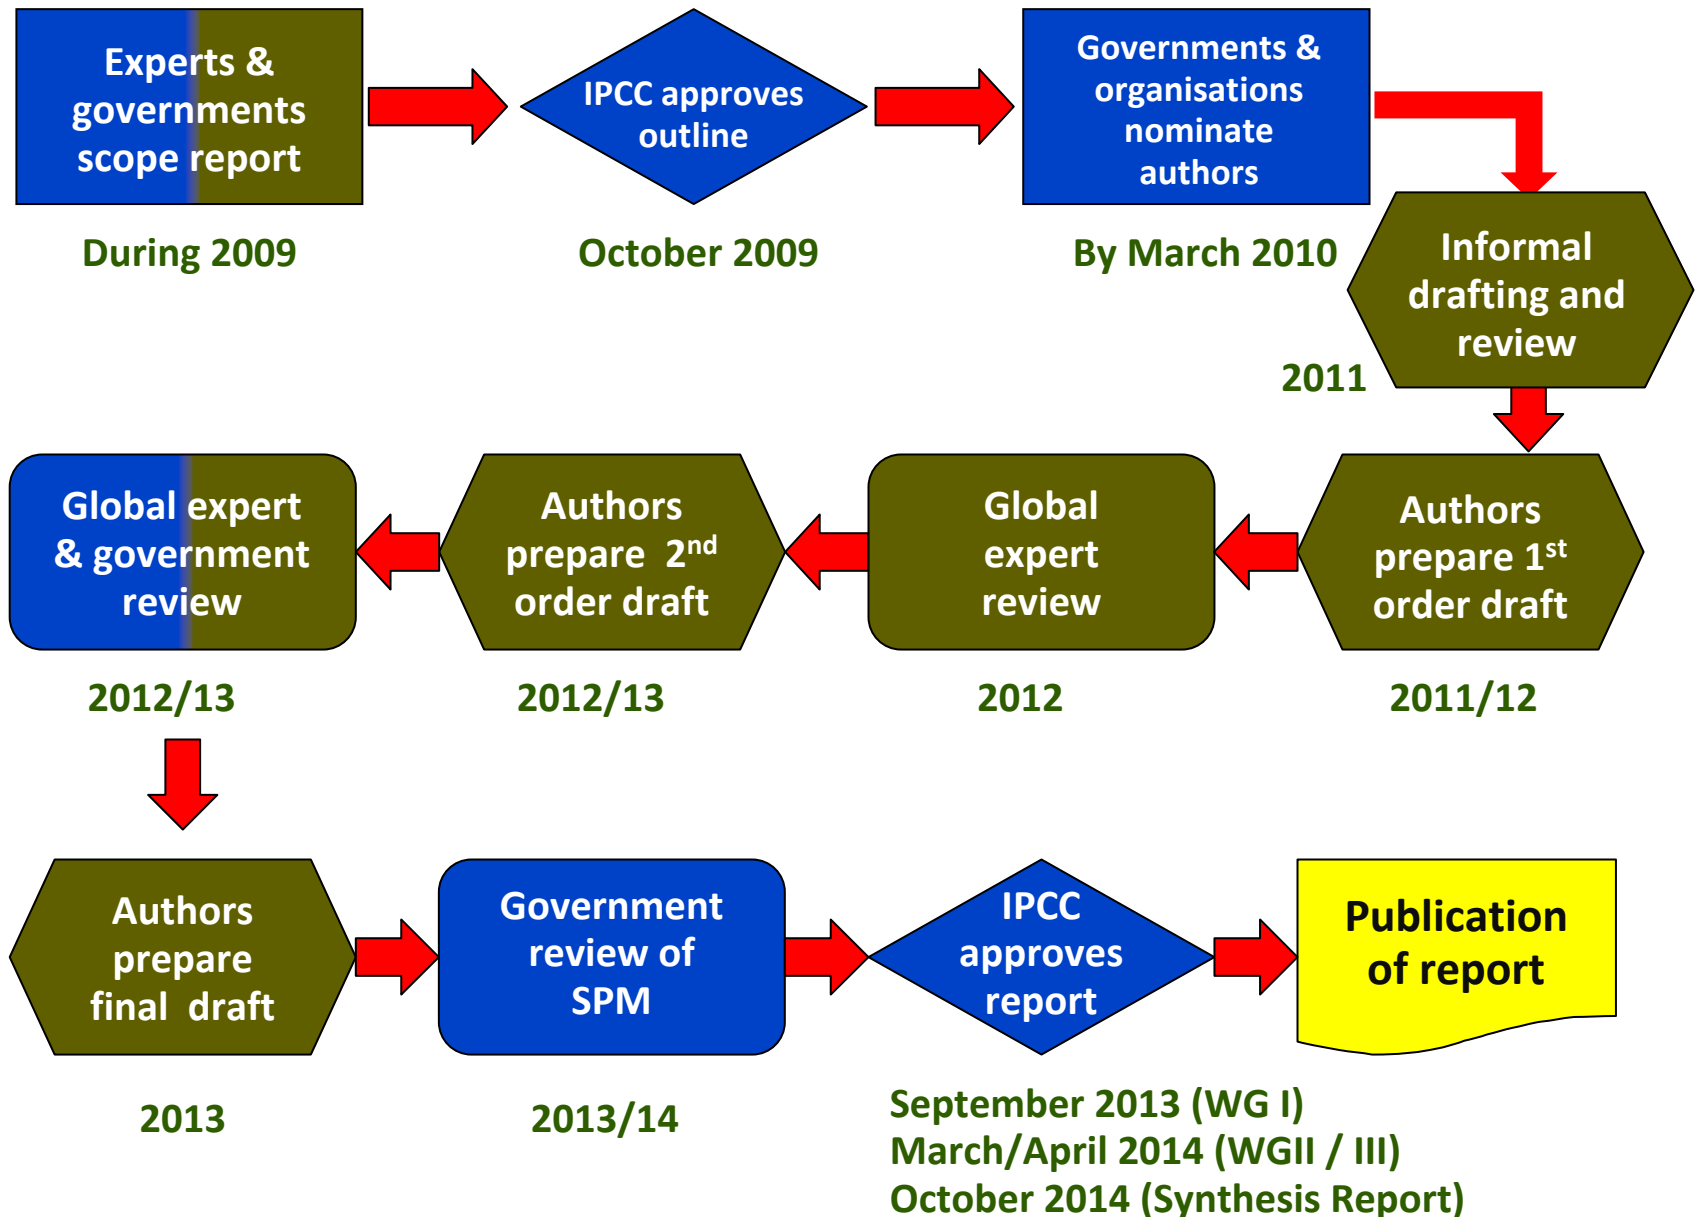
Experts & governments scope report

During 2009

IPCC approves outline

October 2009

Governments & organisations nominate authors

By March 2010

Informal drafting and review

2011

Authors prepare 1$^{st}$ order draft

2011/12

Global expert review

2012

Authors prepare 2$^{nd}$ order draft

2012/13

Global expert & government review

2012/13

Authors prepare final draft

2013

Government review of SPM

2013/14

IPCC approves report

September 2013 (WG I)
March/April 2014 (WGII / III)
October 2014 (Synthesis Report)

Publication of report